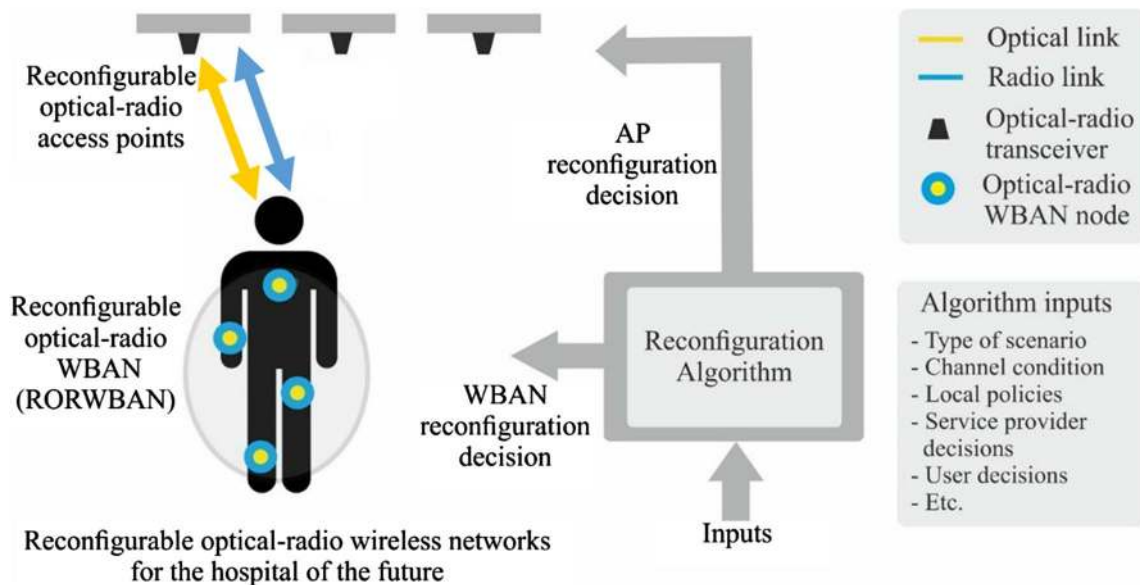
Reconfigurable optical-radio access points

AP reconfiguration decision

Optical link
Radio link
Optical-radio transceiver
Optical-radio WBAN node

Reconfigurable optical-radio WBAN (RORWBAN)

Reconfiguration Algorithm

WBAN reconfiguration decision

Algorithm inputs
- Type of scenario
- Channel condition
- Local policies
- Service provider decisions
- User decisions
- Etc.

Inputs

Reconfigurable optical-radio wireless networks for the hospital of the future